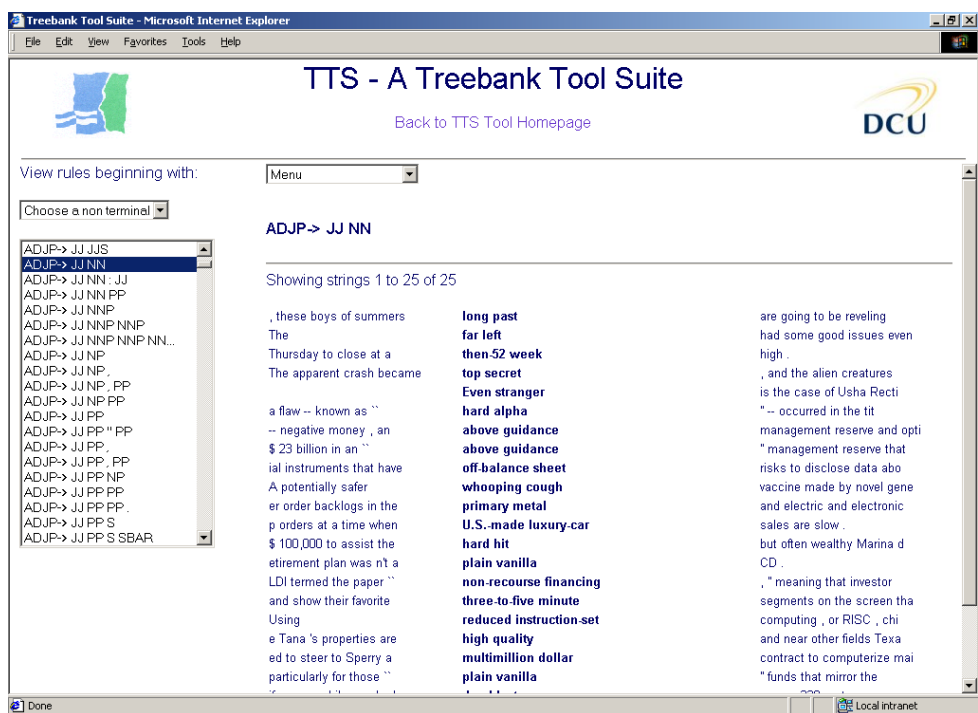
Treebank Tool Suite - Microsoft Internet Explorer

File Edit View Favorites Tools Help

TTS - A Treebank Tool Suite

Back to TTS Tool Homepage

DCU

View rules beginning with:

Choose a non terminal

ADJP-> JJ JJS
ADJP-> JJ NN
ADJP-> JJ NN : JJ
ADJP-> JJ NN PP
ADJP-> JJ NNP
ADJP-> JJ NNP NNP
ADJP-> JJ NNP NNP NN...
ADJP-> JJ NP
ADJP-> JJ NP ,
ADJP-> JJ NP , PP
ADJP-> JJ NP PP
ADJP-> JJ PP
ADJP-> JJ PP '' PP
ADJP-> JJ PP ,
ADJP-> JJ PP , PP
ADJP-> JJ PP NP
ADJP-> JJ PP PP
ADJP-> JJ PP PP .
ADJP-> JJ PP S
ADJP-> JJ PP S SBAR

Menu

ADJP-> JJ NN

Showing strings 1 to 25 of 25

| | | |
|---|---|---|
| , these boys of summers | long past | are going to be reveling |
| The | far left | had some good issues even |
| Thursday to close at a | then-52 week | high . |
| The apparent crash became | top secret | , and the alien creatures |
| | Even stranger | is the case of Usha Recti |
| a flaw -- known as `` | hard alpha | '' -- occurred in the tit |
| -- negative money , an | above guidance | management reserve and opti |
| $ 23 billion in an `` | above guidance | '' management reserve that |
| ial instruments that have | off-balance sheet | risks to disclose data abo |
| A potentially safer | whooping cough | vaccine made by novel gene |
| er order backlogs in the | primary metal | and electric and electronic |
| p orders at a time when | U.S.-made luxury-car | sales are slow . |
| $ 100,000 to assist the | hard hit | but often wealthy Marina d |
| etirement plan was n't a | plain vanilla | CD . |
| LDI termed the paper `` | non-recourse financing | , '' meaning that investor |
| and show their favorite | three-to-five minute | segments on the screen tha |
| Using | reduced instruction-set | computing , or RISC , chi |
| e Tana 's properties are | high quality | and near other fields Texa |
| ed to steer to Sperry a | multimillion dollar | contract to computerize mai |
| particularly for those `` | plain vanilla | '' funds that mirror the |
| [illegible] | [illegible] | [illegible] |

Done

Local intranet